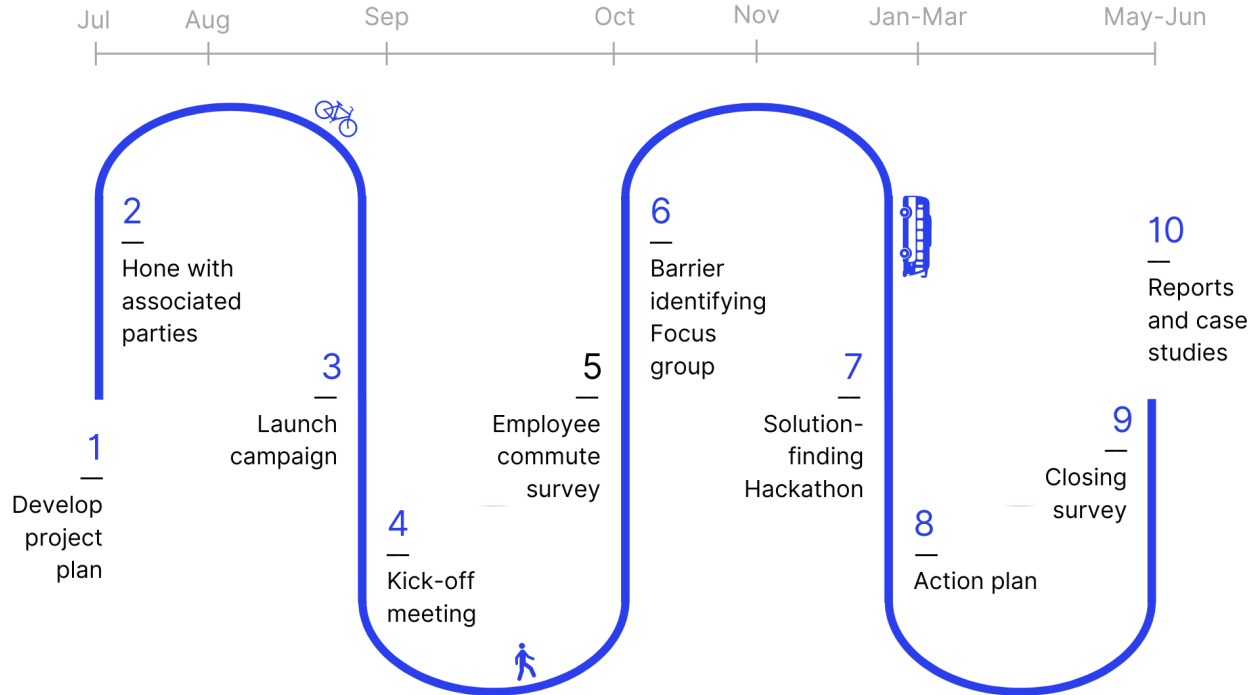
Jul Aug Sep Oct Nov Jan-Mar May-Jun

1
—
Develop project plan

2
—
Hone with associated parties

3
—
Launch campaign

4
—
Kick-off meeting

5
—
Employee commute survey

6
—
Barrier identifying Focus group

7
—
Solution-finding Hackathon

8
—
Action plan

9
—
Closing survey

10
—
Reports and case studies